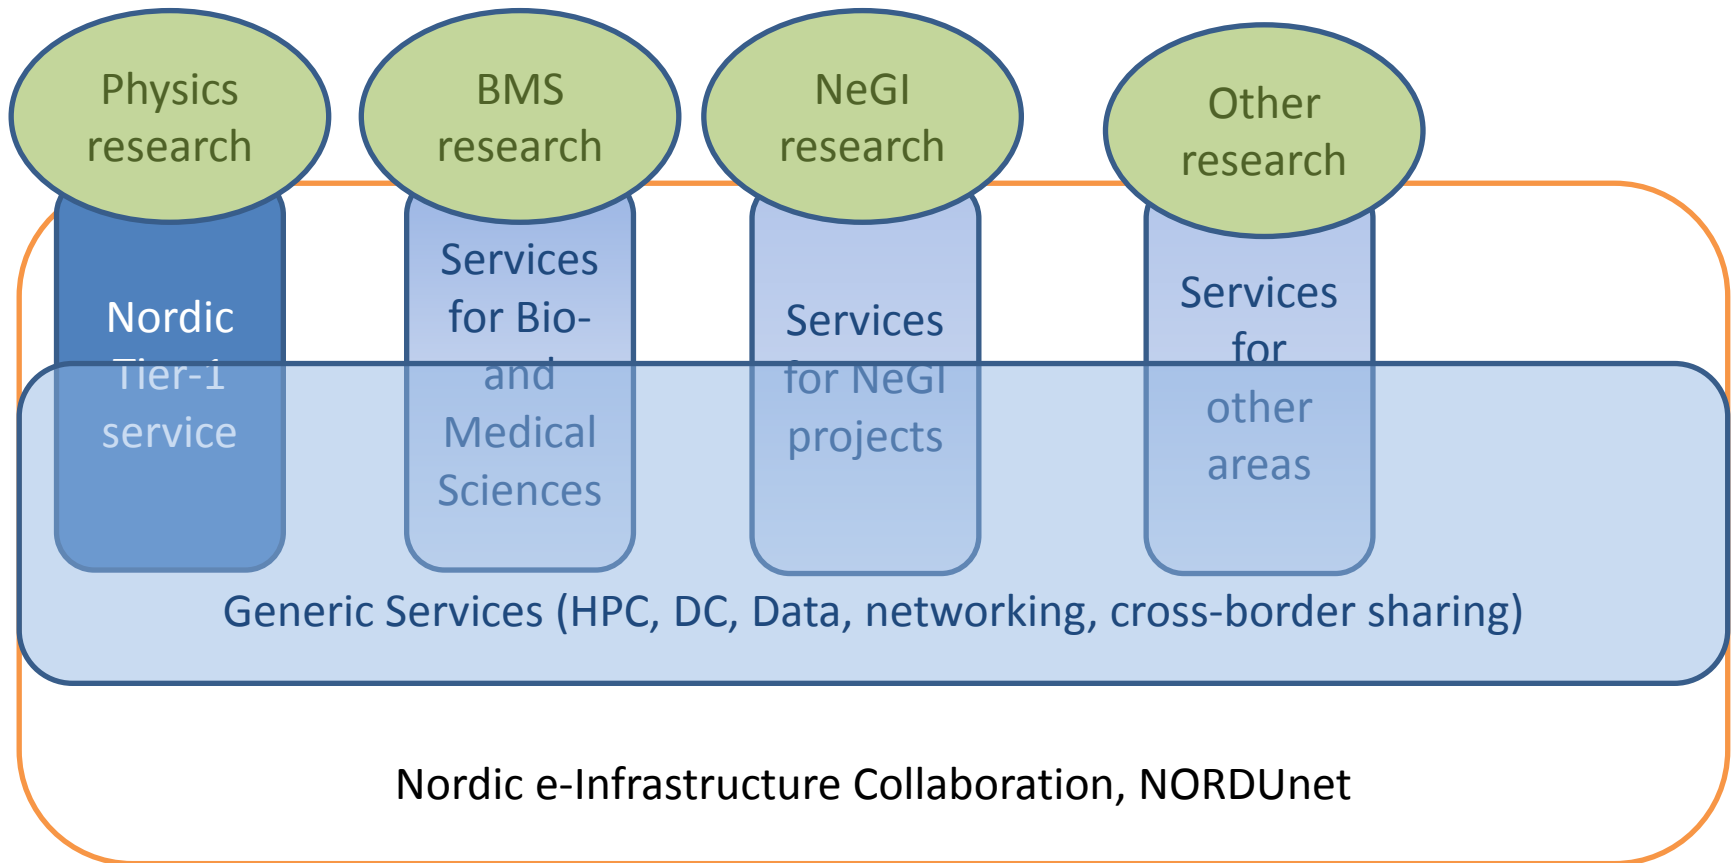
Physics research

BMS research

NeGI research

Other research

Nordic Tier-1 service

Services for Bio- and Medical Sciences

Services for NeGI projects

Services for other areas

Generic Services (HPC, DC, Data, networking, cross-border sharing)

Nordic e-Infrastructure Collaboration, NORDUnet